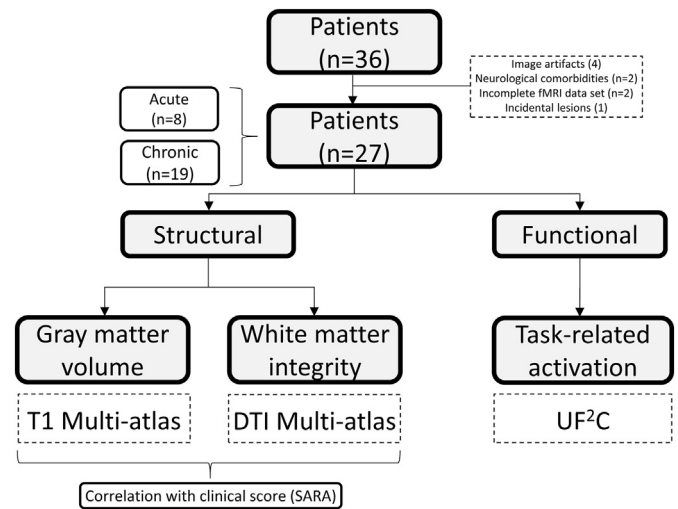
Patients
(n=36)

Image artifacts (4)
Neurological comorbidities (n=2)
Incomplete fMRI data set (n=2)
Incidental lesions (1)

Acute
(n=8)

Chronic
(n=19)

Patients
(n=27)

Structural

Functional

Gray matter volume

White matter integrity

Task-related activation

T1 Multi-atlas

DTI Multi-atlas

UF$^2$C

Correlation with clinical score (SARA)